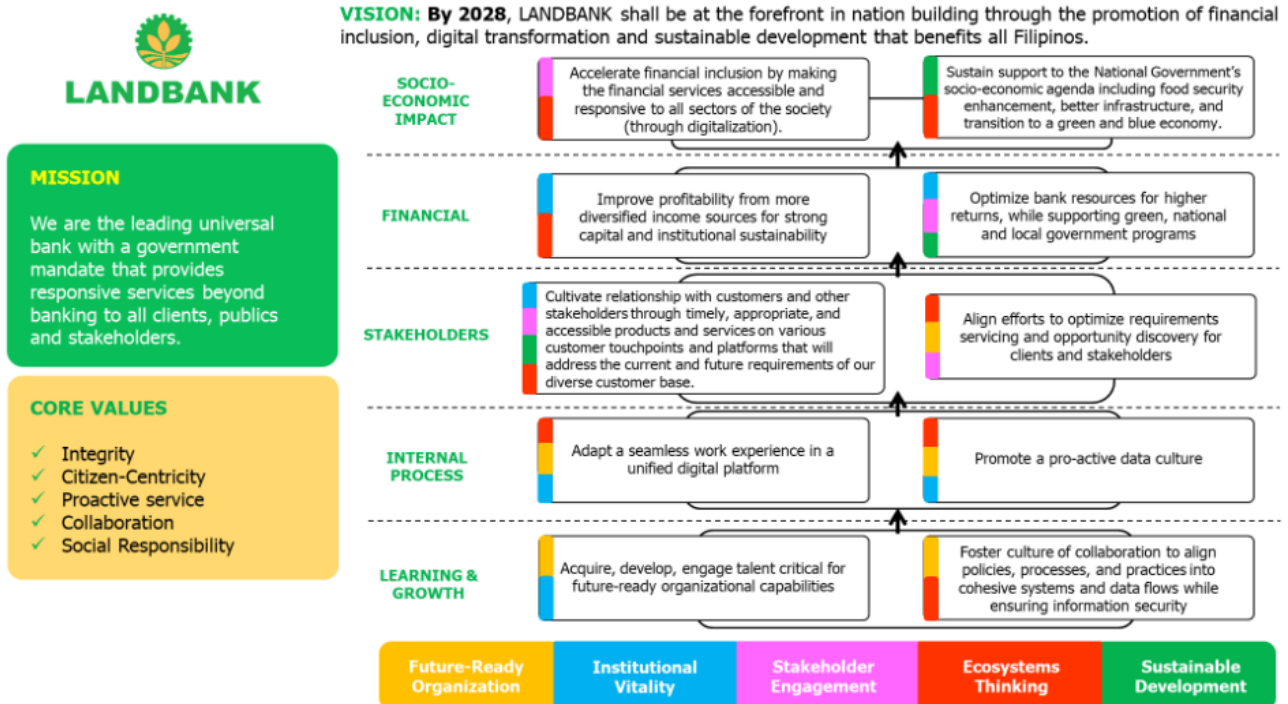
LANDBANK

MISSION

We are the leading universal bank with a government mandate that provides responsive services beyond banking to all clients, publics and stakeholders.

CORE VALUES

✓ Integrity
✓ Citizen-Centricity
✓ Proactive service
✓ Collaboration
✓ Social Responsibility

VISION: By 2028, LANDBANK shall be at the forefront in nation building through the promotion of financial inclusion, digital transformation and sustainable development that benefits all Filipinos.

SOCIO-ECONOMIC IMPACT

Accelerate financial inclusion by making the financial services accessible and responsive to all sectors of the society (through digitalization).

Sustain support to the National Government's socio-economic agenda including food security enhancement, better infrastructure, and transition to a green and blue economy.

FINANCIAL

Improve profitability from more diversified income sources for strong capital and institutional sustainability

Optimize bank resources for higher returns, while supporting green, national and local government programs

STAKEHOLDERS

Cultivate relationship with customers and other stakeholders through timely, appropriate, and accessible products and services on various customer touchpoints and platforms that will address the current and future requirements of our diverse customer base.

Align efforts to optimize requirements servicing and opportunity discovery for clients and stakeholders

INTERNAL PROCESS

Adapt a seamless work experience in a unified digital platform

Promote a pro-active data culture

LEARNING & GROWTH

Acquire, develop, engage talent critical for future-ready organizational capabilities

Foster culture of collaboration to align policies, processes, and practices into cohesive systems and data flows while ensuring information security

Future-Ready Organization | Institutional Vitality | Stakeholder Engagement | Ecosystems Thinking | Sustainable Development